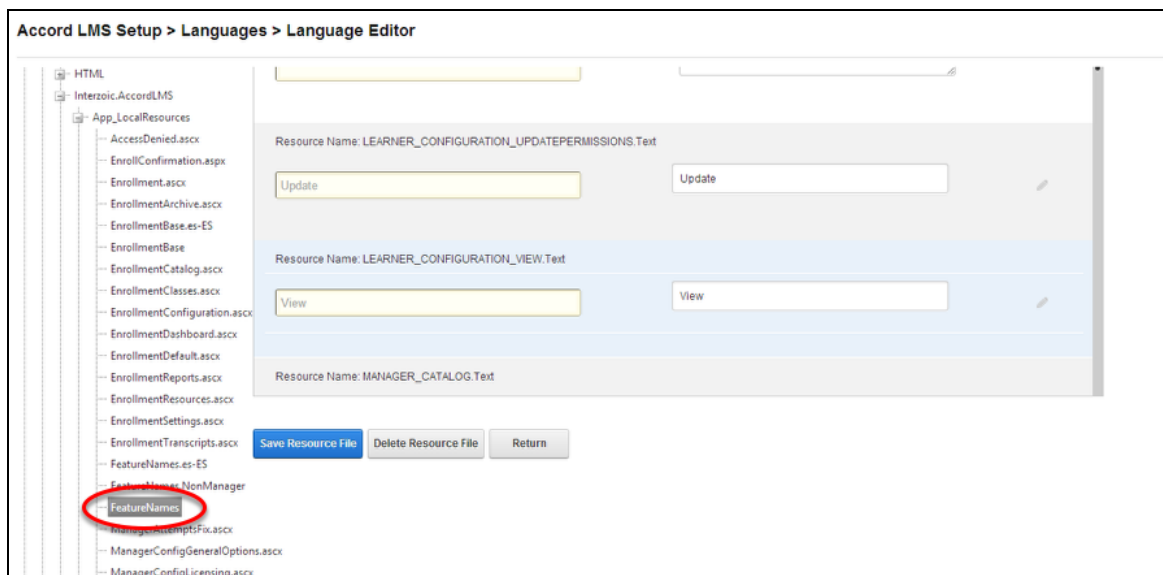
Accord LMS Setup > Languages > Language Editor

HTML
Interzoic.AccordLMS
App_LocalResources
AccessDenied.ascx
EnrollConfirmation.aspx
Enrollment.ascx
EnrollmentArchive.ascx
EnrollmentBase.es-ES
EnrollmentBase
EnrollmentCatalog.ascx
EnrollmentClasses.ascx
EnrollmentConfiguration.ascx
EnrollmentDashboard.ascx
EnrollmentDefault.ascx
EnrollmentReports.ascx
EnrollmentResources.ascx
EnrollmentSettings.ascx
EnrollmentTranscripts.ascx
FeatureNames.es-ES
FeatureNames.NonManager
FeatureNames
ManagerAttemptsFix.ascx
ManagerConfigGeneralOptions.ascx
ManagerConfigLicensing.ascx

Resource Name: LEARNER_CONFIGURATION_UPDATEPERMISSIONS.Text
Update
Update

Resource Name: LEARNER_CONFIGURATION_VIEW.Text
View
View

Resource Name: MANAGER_CATALOG.Text

Save Resource File
Delete Resource File
Return